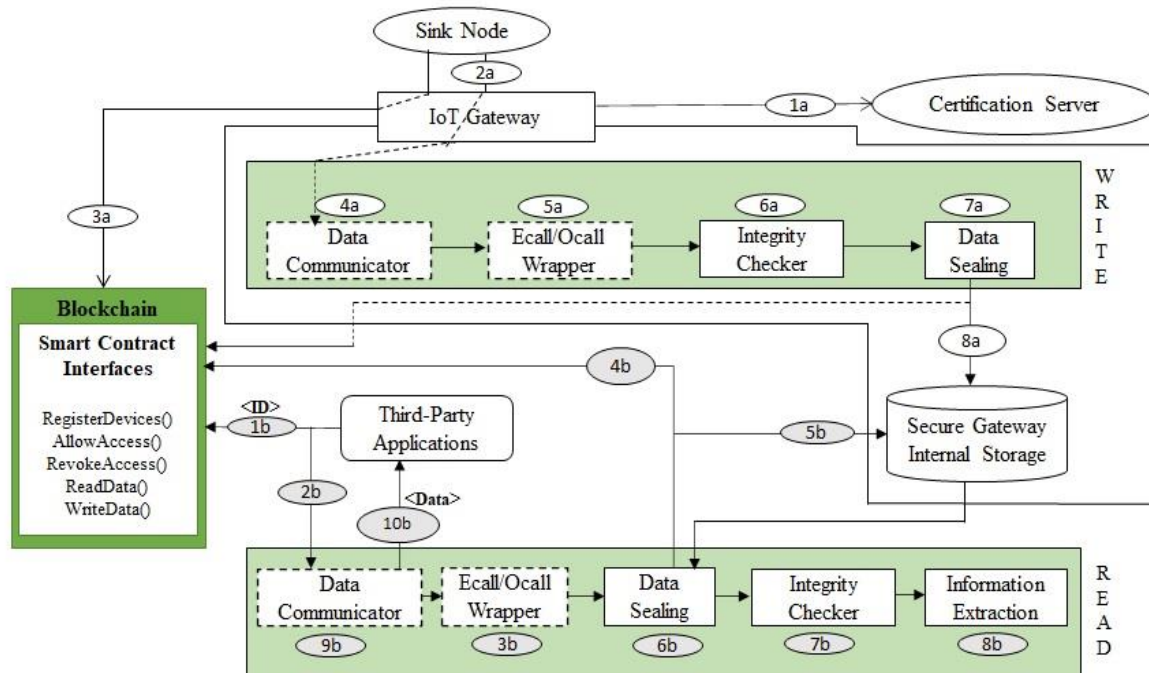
Sink Node

2a

IoT Gateway

1a

Certification Server

3a

W R I T E

4a
Data Communicator

5a
Ecall/Ocall Wrapper

6a
Integrity Checker

7a
Data Sealing

Blockchain

Smart Contract Interfaces

RegisterDevices()
AllowAccess()
RevokeAccess()
ReadData()
WriteData()

8a

4b

<ID>
1b

Third-Party Applications

5b

Secure Gateway Internal Storage

2b

<Data>
10b

R E A D

Data Communicator
9b

Ecall/Ocall Wrapper
3b

Data Sealing
6b

Integrity Checker
7b

Information Extraction
8b